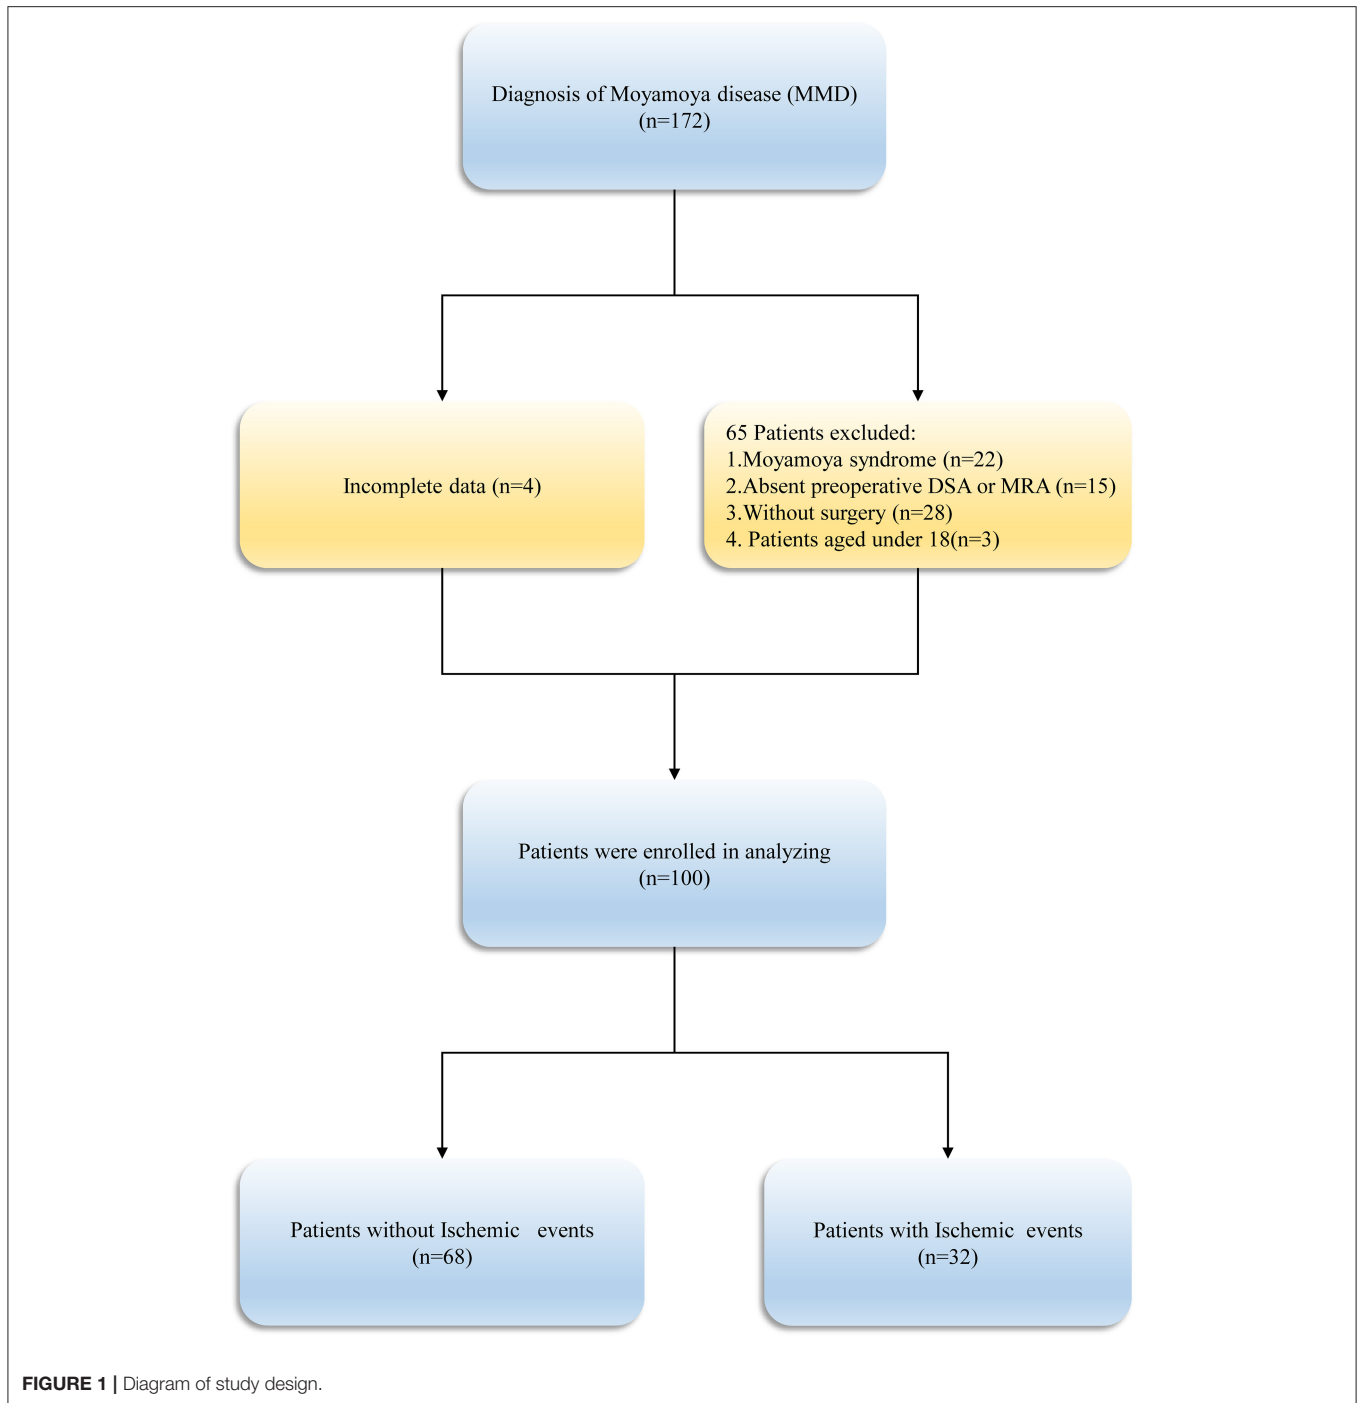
Diagnosis of Moyamoya disease (MMD)
(n=172)

Incomplete data (n=4)

65 Patients excluded:
1.Moyamoya syndrome (n=22)
2.Absent preoperative DSA or MRA (n=15)
3.Without surgery (n=28)
4. Patients aged under 18(n=3)

Patients were enrolled in analyzing
(n=100)

Patients without Ischemic events
(n=68)

Patients with Ischemic events
(n=32)

FIGURE 1 | Diagram of study design.